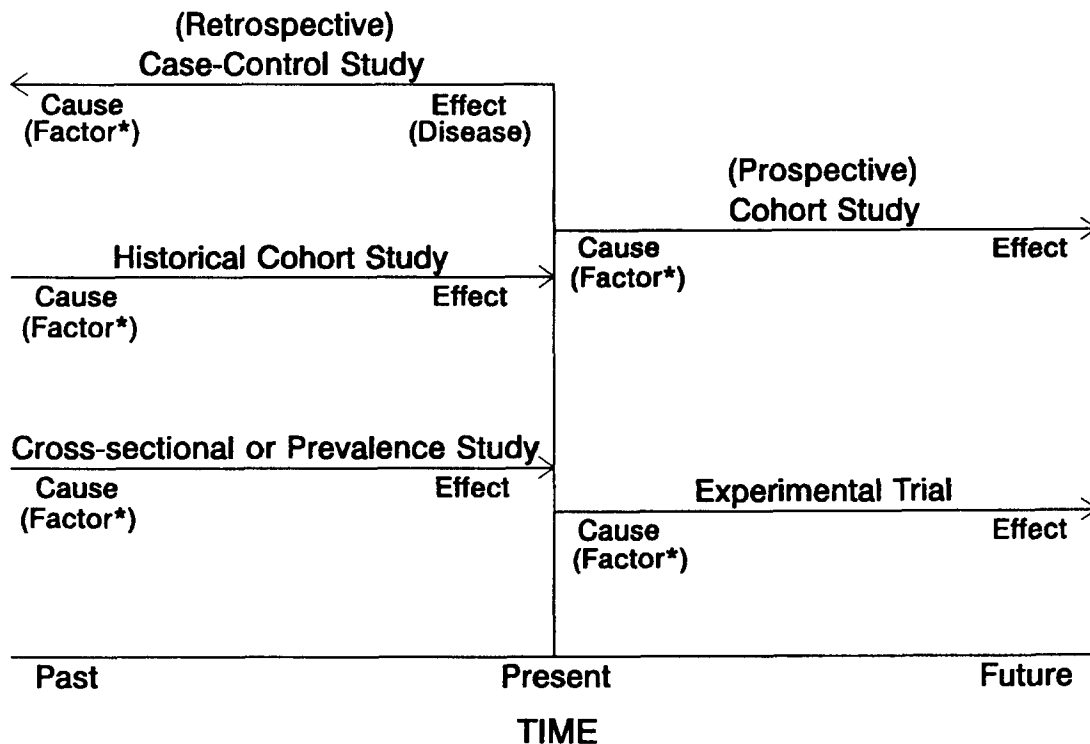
(Retrospective)
Case-Control Study

Cause
(Factor*)

Effect
(Disease)

(Prospective)
Cohort Study

Cause
(Factor*)

Effect

Historical Cohort Study

Cause
(Factor*)

Effect

Cross-sectional or Prevalence Study

Cause
(Factor*)

Effect

Experimental Trial

Cause
(Factor*)

Effect

Past

Present

Future

TIME